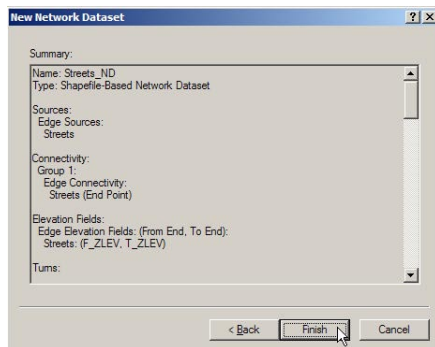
New Network Dataset

? X

Summary:

Name: Streets_ND
Type: Shapefile-Based Network Dataset

Sources:
Edge Sources:
Streets

Connectivity:
Group 1:
Edge Connectivity:
Streets (End Point)

Elevation Fields:
Edge Elevation Fields: (From End, To End):
Streets: (F_ZLEV, T_ZLEV)

Turns:

< Back
Finish
Cancel